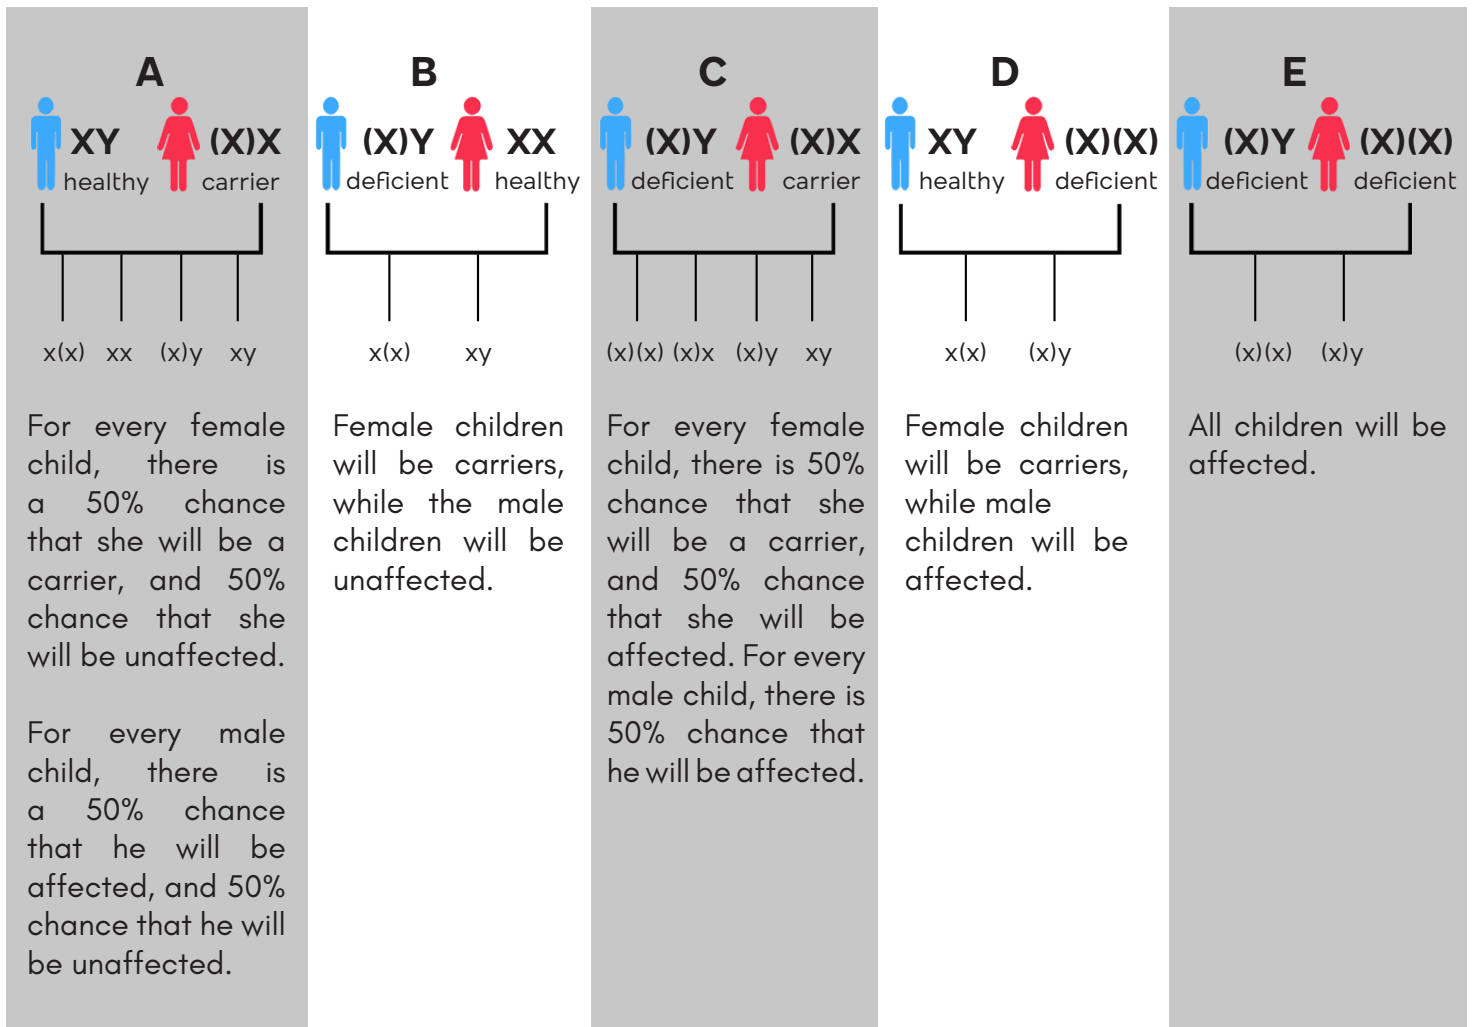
A

XY healthy (X)X carrier

x(x) xx (x)y xy

For every female child, there is a 50% chance that she will be a carrier, and 50% chance that she will be unaffected.

For every male child, there is a 50% chance that he will be affected, and 50% chance that he will be unaffected.

B

(X)Y deficient XX healthy

x(x) xy

Female children will be carriers, while the male children will be unaffected.

C

(X)Y deficient (X)X carrier

(x)(x) (x)x (x)y xy

For every female child, there is 50% chance that she will be a carrier, and 50% chance that she will be affected. For every male child, there is 50% chance that he will be affected.

D

XY healthy (X)(X) deficient

x(x) (x)y

Female children will be carriers, while male children will be affected.

E

(X)Y deficient (X)(X) deficient

(x)(x) (x)y

All children will be affected.